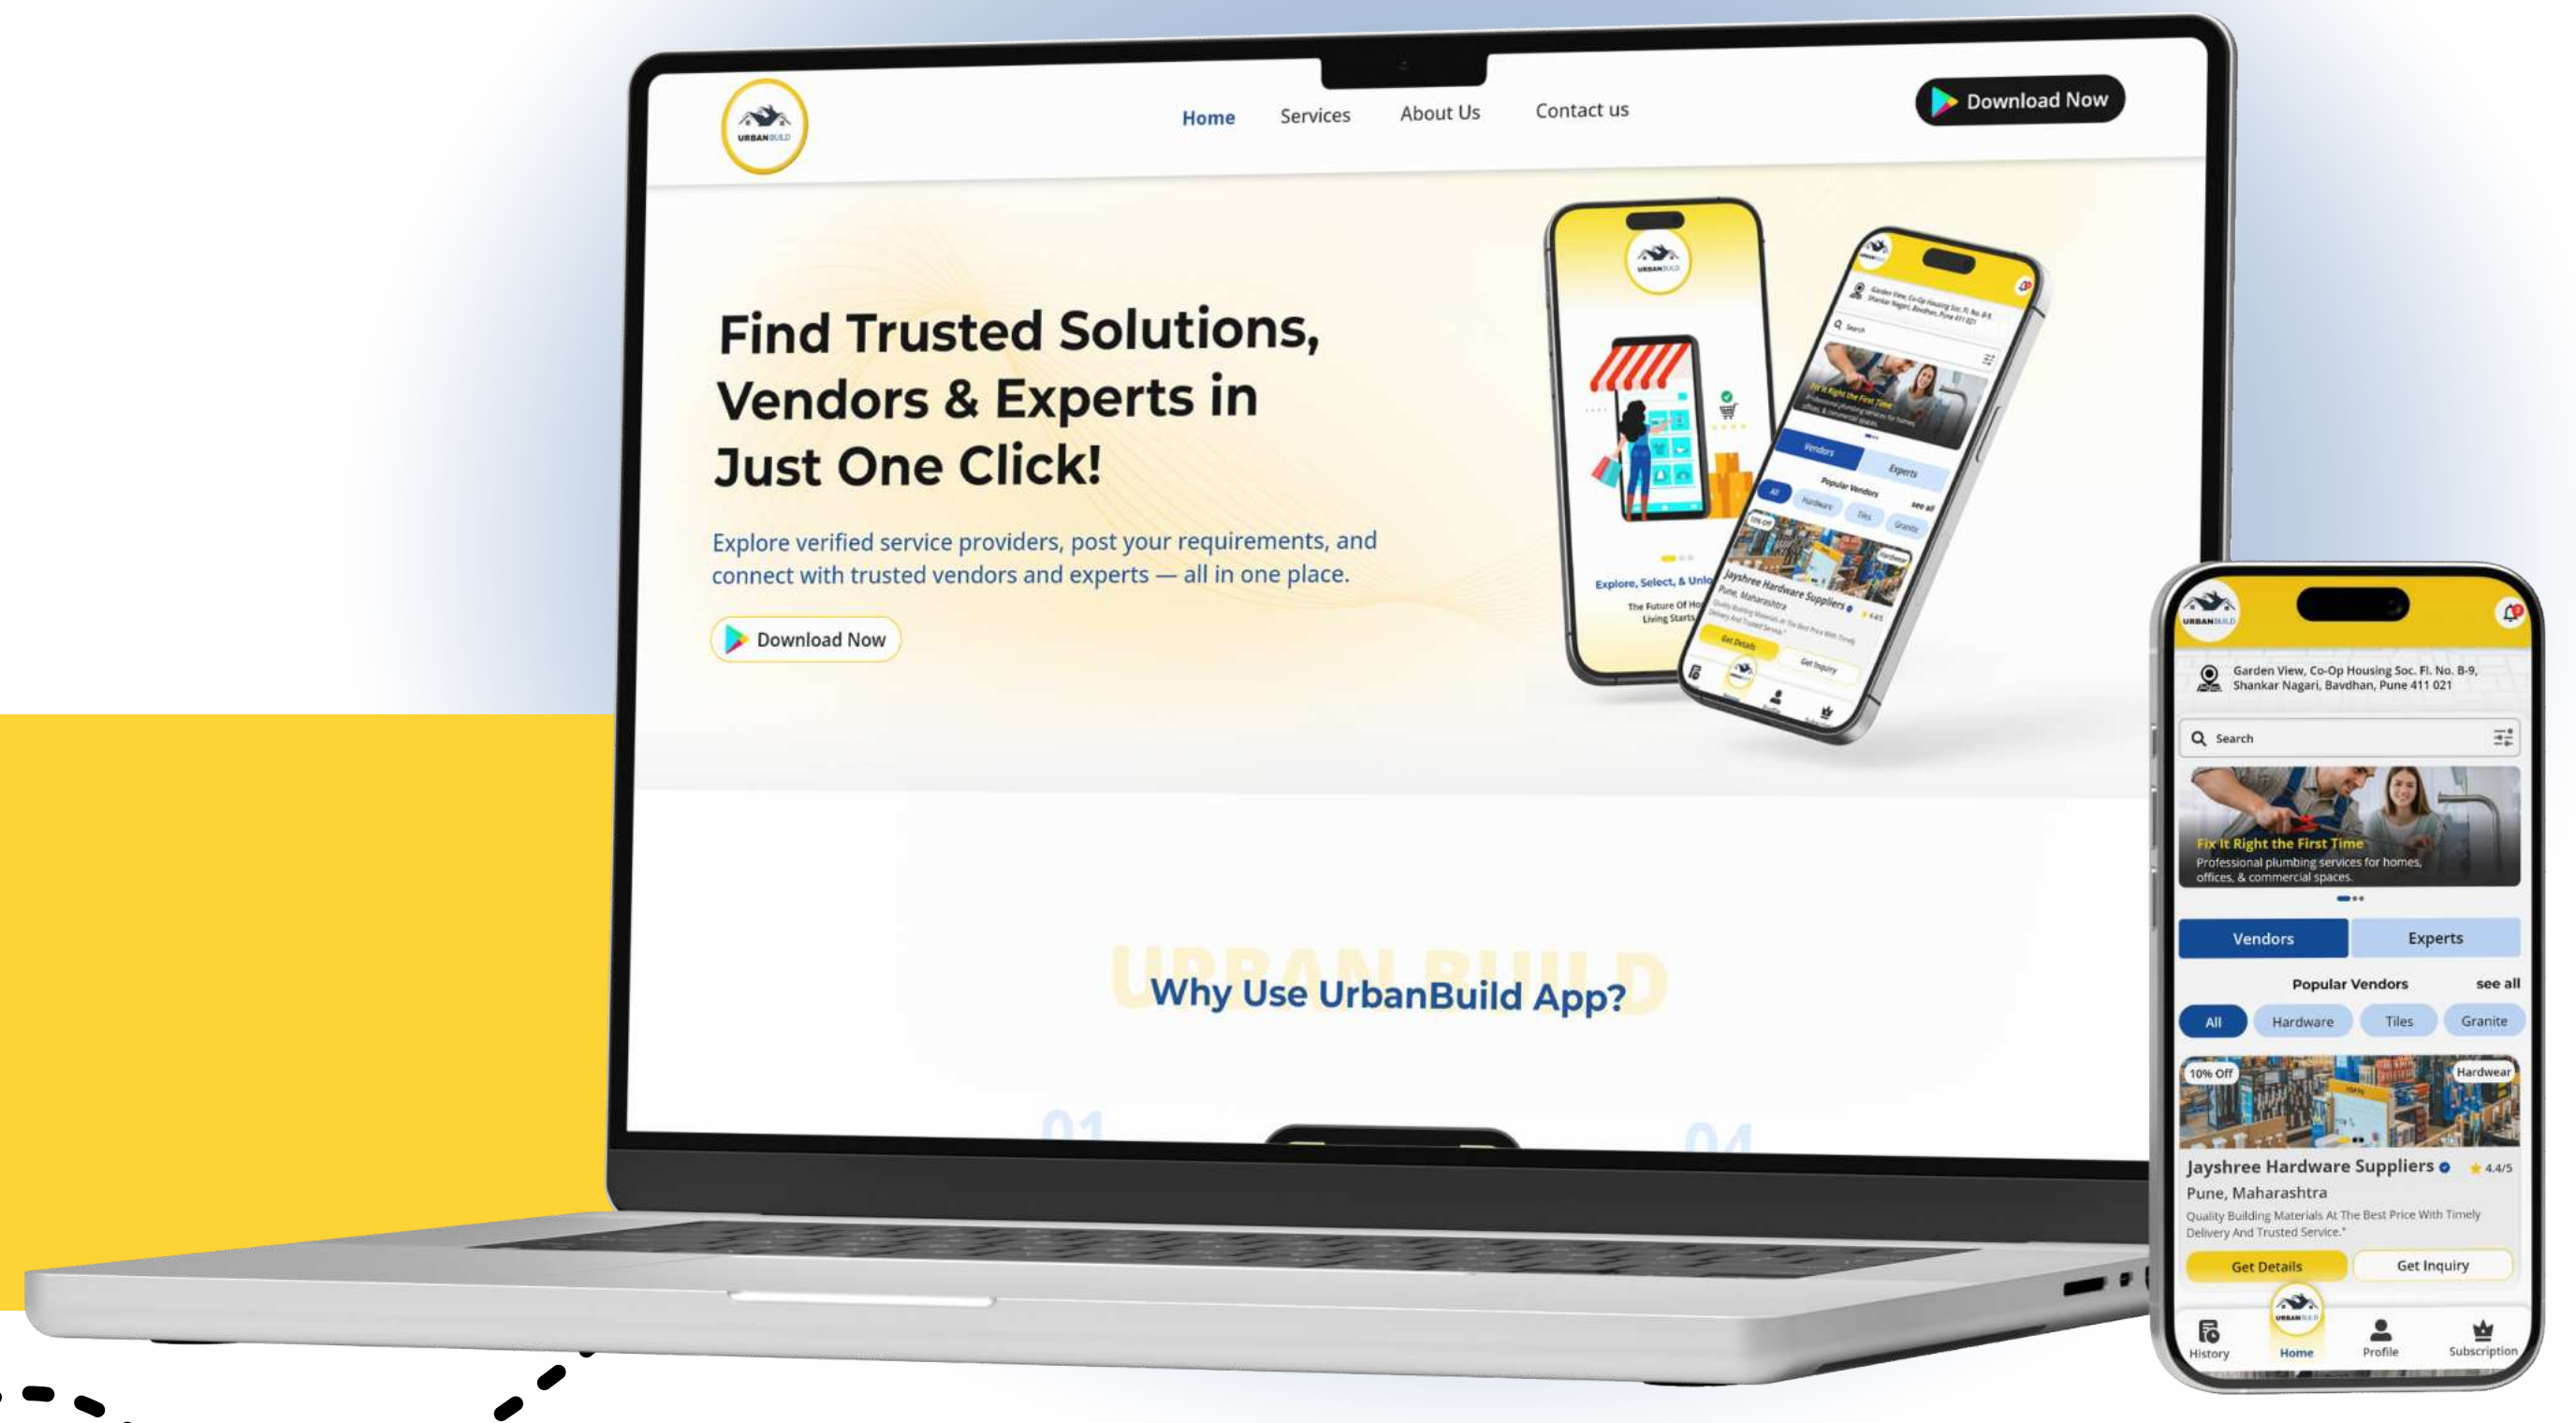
URBANBUILD

Home Services About Us Contact us

Download Now

Find Trusted Solutions, Vendors & Experts in Just One Click!

Explore verified service providers, post your requirements, and connect with trusted vendors and experts — all in one place.

Download Now

URBAN BUILD

Why Use UrbanBuild App?

01

04

Explore, Select, & Unlo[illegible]

The Future Of Ho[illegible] Living Starts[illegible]

URBANBUILD

Garden View, Co-Op Housing Soc. Fl. No. B-9, Shankar Nagari, Bavdhan, Pune 411 021

Search

Fix It Right the First Time

Professional plumbing services for homes, offices, & commercial spaces.

Vendors

Experts

Popular Vendors

see all

All

Hardware

Tiles

Granite

10% Off

Hardwear

Jayshree Hardware Suppliers

4.4/5

Pune, Maharashtra

Quality Building Materials At The Best Price With Timely Delivery And Trusted Service."

Get Details

Get Inquiry

History

Home

Profile

Subscription